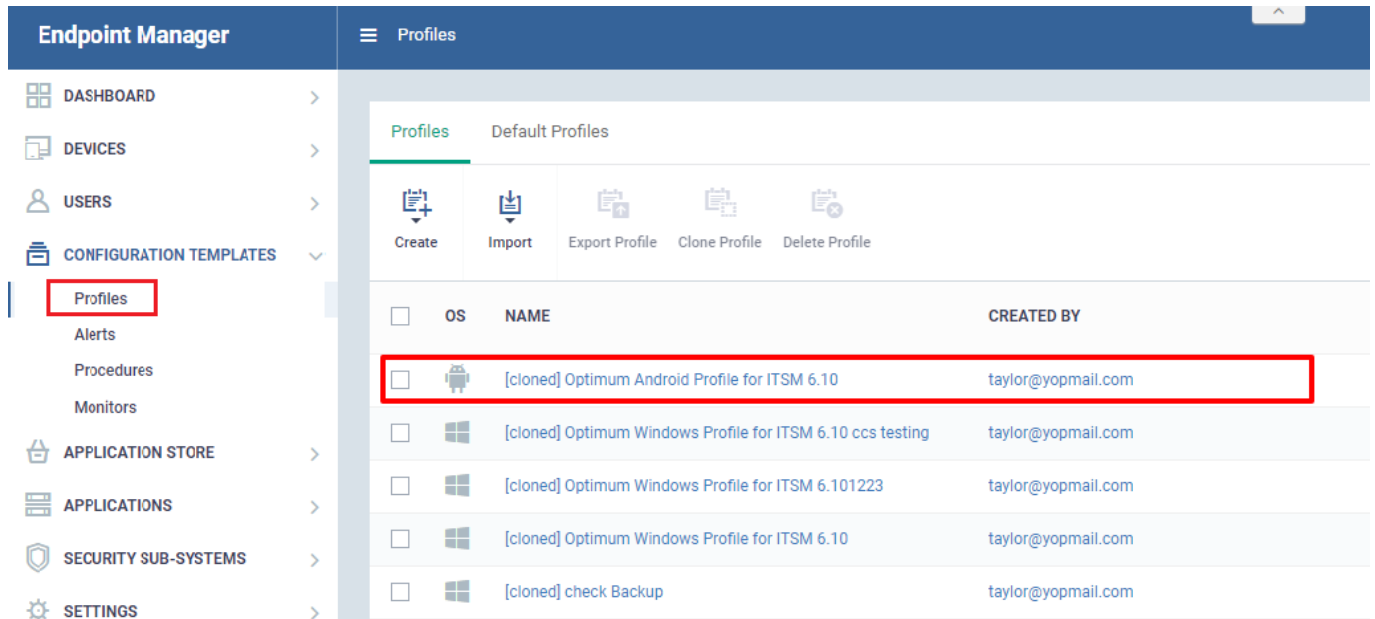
Endpoint Manager

Profiles

DASHBOARD
DEVICES
USERS
CONFIGURATION TEMPLATES
Profiles
Alerts
Procedures
Monitors
APPLICATION STORE
APPLICATIONS
SECURITY SUB-SYSTEMS
SETTINGS

Profiles | Default Profiles

Create | Import | Export Profile | Clone Profile | Delete Profile

| | OS | NAME | CREATED BY |
|---|---|---|---|
| | | [cloned] Optimum Android Profile for ITSM 6.10 | taylor@yopmail.com |
| | | [cloned] Optimum Windows Profile for ITSM 6.10 ccs testing | taylor@yopmail.com |
| | | [cloned] Optimum Windows Profile for ITSM 6.101223 | taylor@yopmail.com |
| | | [cloned] Optimum Windows Profile for ITSM 6.10 | taylor@yopmail.com |
| | | [cloned] check Backup | taylor@yopmail.com |